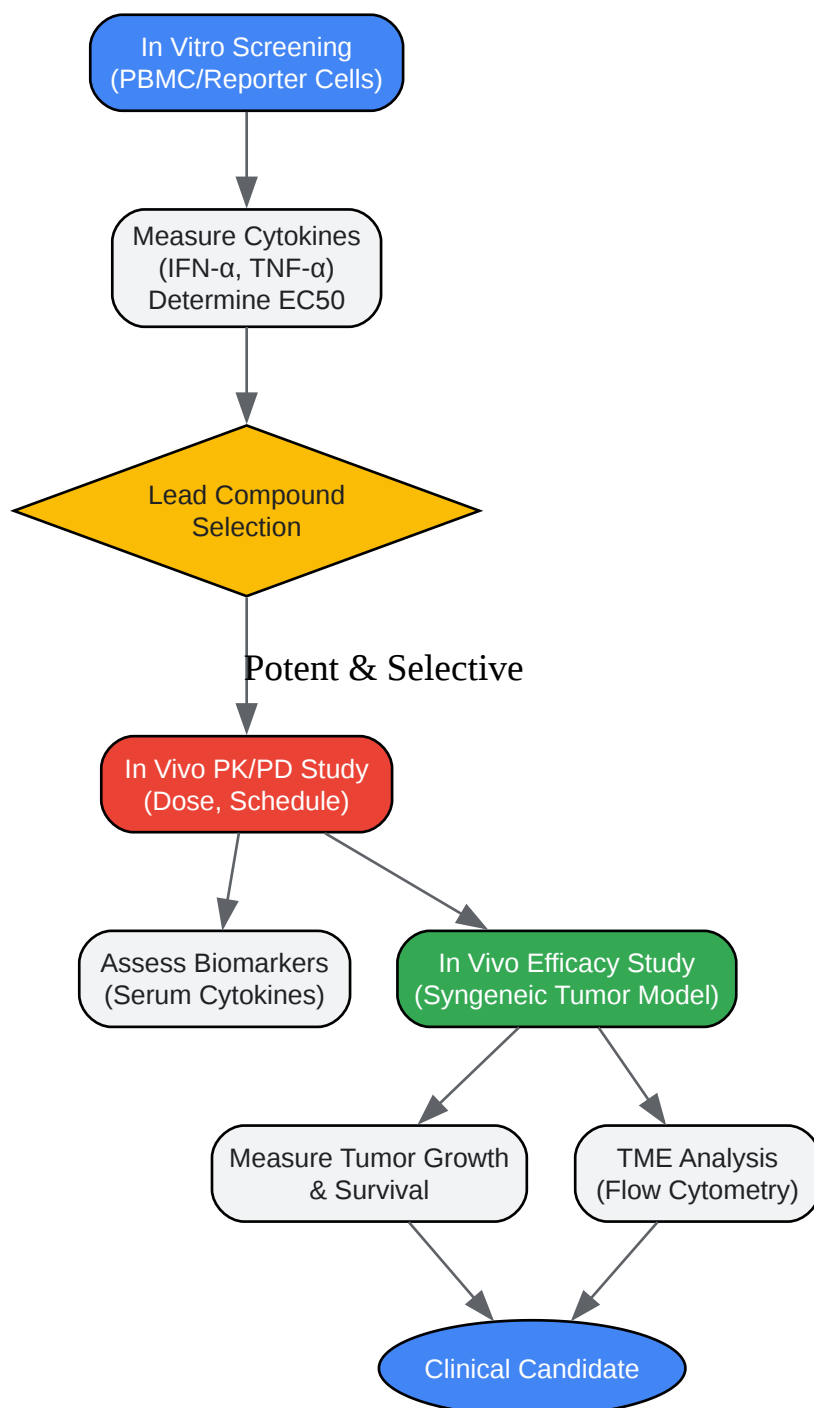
In Vitro Screening
(PBMC/Reporter Cells)

Measure Cytokines
(IFN-α, TNF-α)
Determine EC50

Lead Compound
Selection

Potent & Selective

In Vivo PK/PD Study
(Dose, Schedule)

Assess Biomarkers
(Serum Cytokines)

In Vivo Efficacy Study
(Syngeneic Tumor Model)

Measure Tumor Growth
& Survival

TME Analysis
(Flow Cytometry)

Clinical Candidate